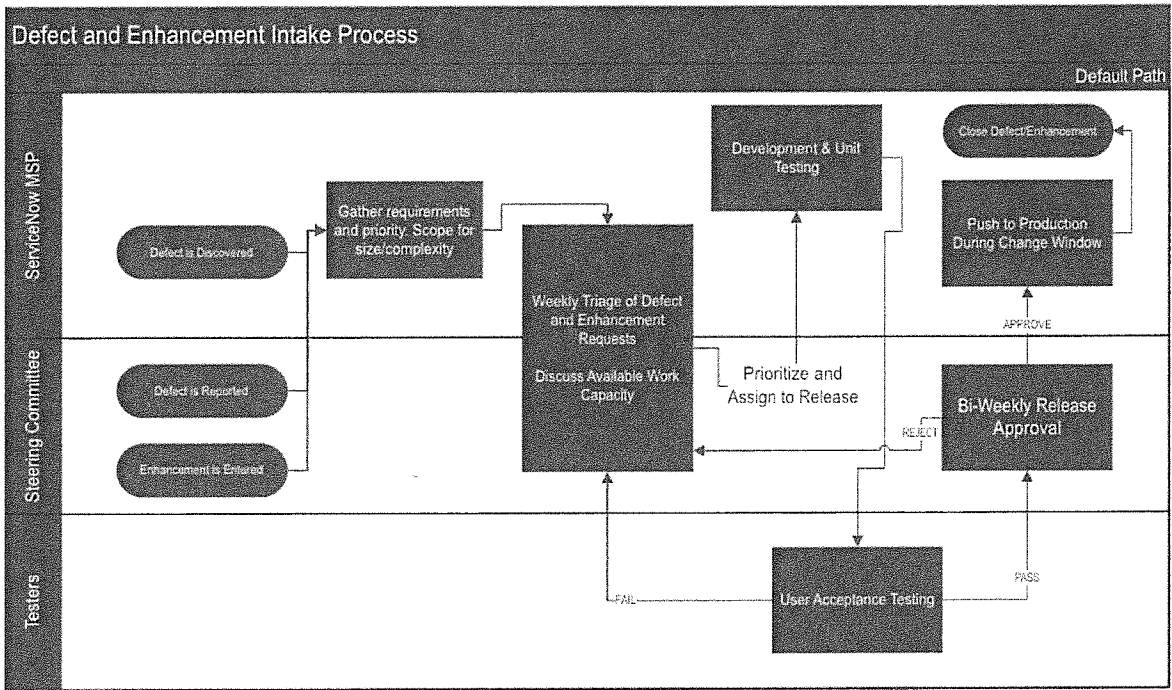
Defect and Enhancement Intake Process

Default Path

ServiceNow MSP

Steering Committee

Testers

Defect is Discovered

Gather requirements and priority. Scope for size/complexity

Weekly Triage of Defect and Enhancement Requests

Discuss Available Work Capacity

Development & Unit Testing

Close Defect/Enhancement

Push to Production During Change Window

APPROVE

Defect is Reported

Enhancement is Entered

Prioritize and Assign to Release

REJECT

Bi-Weekly Release Approval

PASS

FAIL

User Acceptance Testing